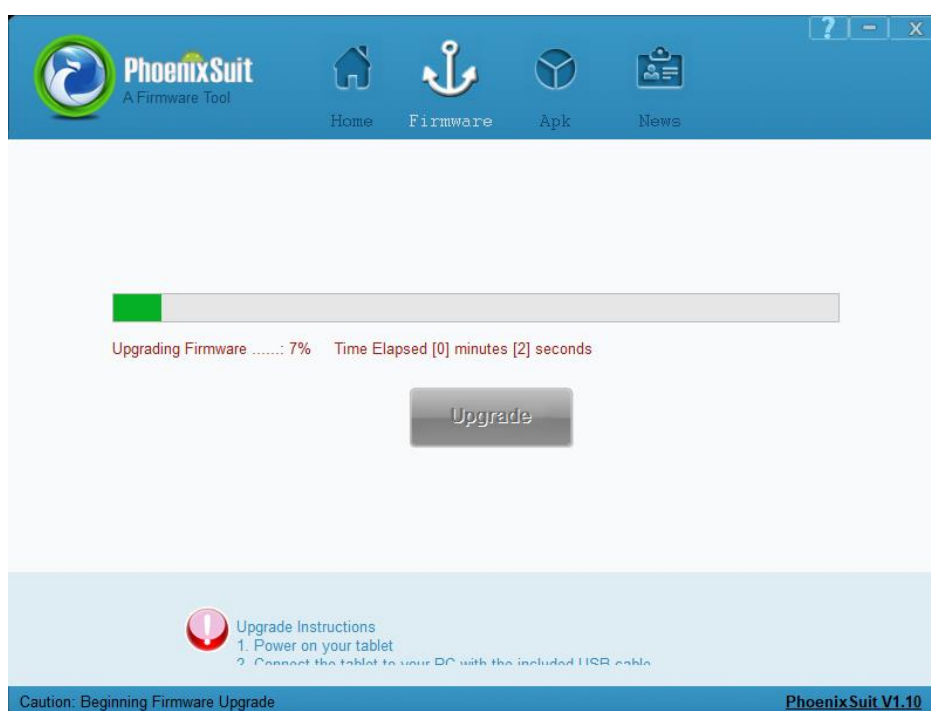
? - X

PhoenixSuit
A Firmware Tool

Home Firmware Apk News

Upgrading Firmware ......: 7% Time Elapsed [0] minutes [2] seconds

Upgrade

Upgrade Instructions
1. Power on your tablet
2. Connect the tablet to your PC with the included USB cable

Caution: Beginning Firmware Upgrade

PhoenixSuit V1.10